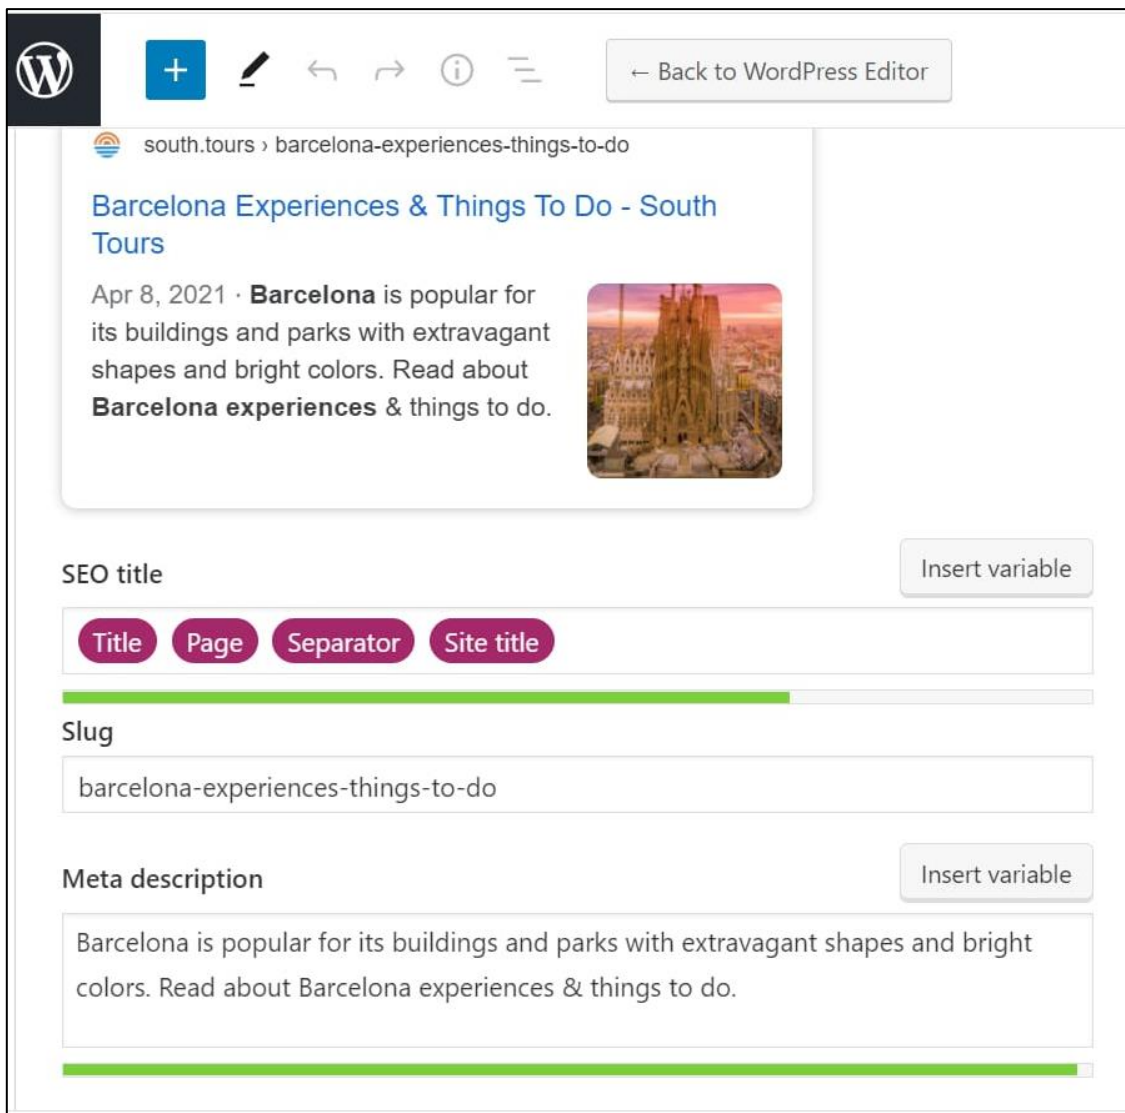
+

← Back to WordPress Editor

south.tours › barcelona-experiences-things-to-do

Barcelona Experiences & Things To Do - South Tours

Apr 8, 2021 · **Barcelona** is popular for its buildings and parks with extravagant shapes and bright colors. Read about **Barcelona experiences** & things to do.

SEO title

Insert variable

Title Page Separator Site title

Slug

barcelona-experiences-things-to-do

Meta description

Insert variable

Barcelona is popular for its buildings and parks with extravagant shapes and bright colors. Read about Barcelona experiences & things to do.